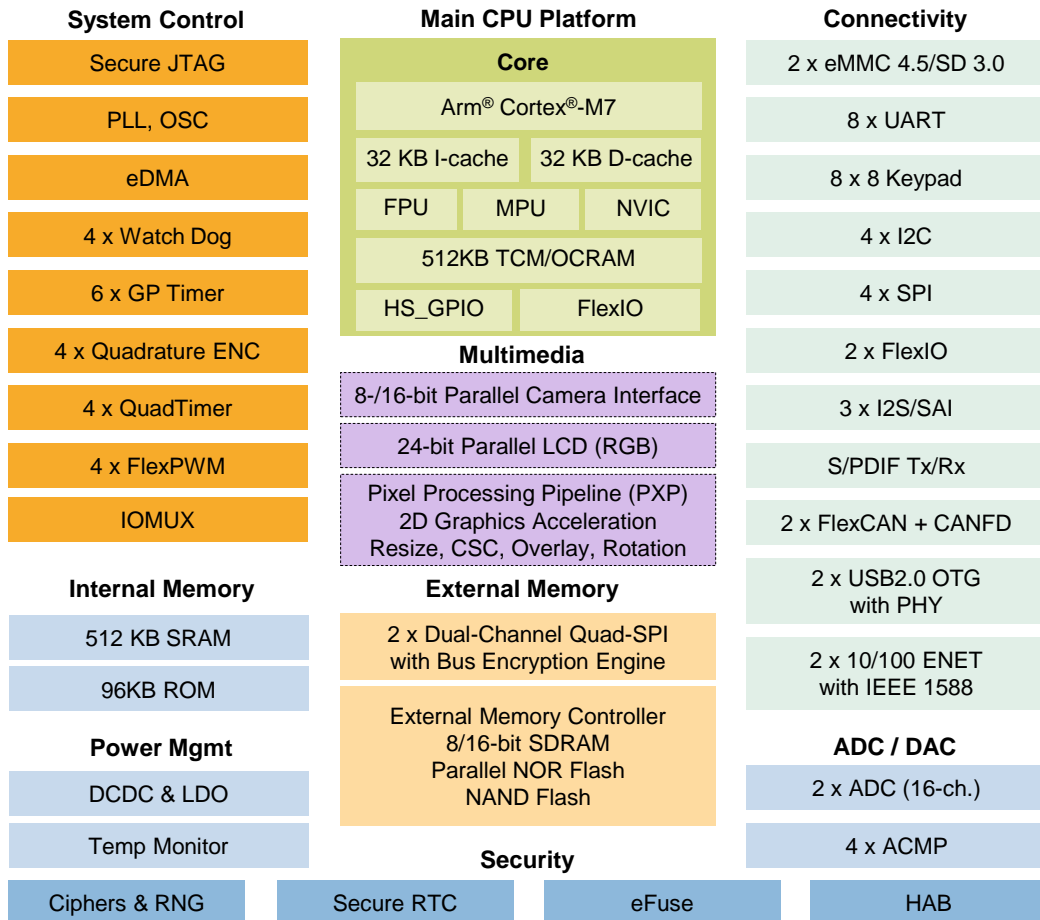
System Control

Secure JTAG

PLL, OSC

eDMA

4 x Watch Dog

6 x GP Timer

4 x Quadrature ENC

4 x QuadTimer

4 x FlexPWM

IOMUX

Internal Memory

512 KB SRAM

96KB ROM

Power Mgmt

DCDC & LDO

Temp Monitor

Main CPU Platform

Core

Arm® Cortex®-M7

32 KB I-cache

32 KB D-cache

FPU

MPU

NVIC

512KB TCM/OCRAM

HS_GPIO

FlexIO

Multimedia

8-/16-bit Parallel Camera Interface

24-bit Parallel LCD (RGB)

Pixel Processing Pipeline (PXP)
2D Graphics Acceleration
Resize, CSC, Overlay, Rotation

External Memory

2 x Dual-Channel Quad-SPI
with Bus Encryption Engine

External Memory Controller
8/16-bit SDRAM
Parallel NOR Flash
NAND Flash

Connectivity

2 x eMMC 4.5/SD 3.0

8 x UART

8 x 8 Keypad

4 x I2C

4 x SPI

2 x FlexIO

3 x I2S/SAI

S/PDIF Tx/Rx

2 x FlexCAN + CANFD

2 x USB2.0 OTG
with PHY

2 x 10/100 ENET
with IEEE 1588

ADC / DAC

2 x ADC (16-ch.)

4 x ACMP

Security

Ciphers & RNG

Secure RTC

eFuse

HAB